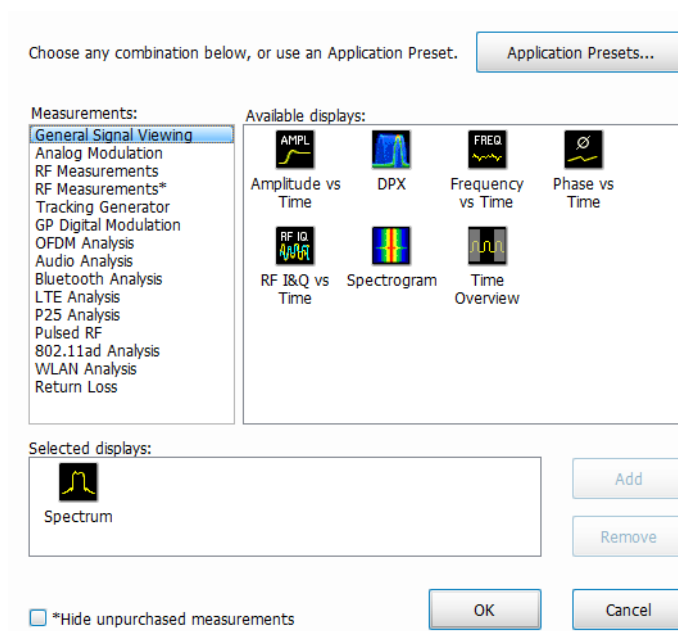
Choose any combination below, or use an Application Preset.

Application Presets...

Measurements:

General Signal Viewing
Analog Modulation
RF Measurements
RF Measurements*
Tracking Generator
GP Digital Modulation
OFDM Analysis
Audio Analysis
Bluetooth Analysis
LTE Analysis
P25 Analysis
Pulsed RF
802.11ad Analysis
WLAN Analysis
Return Loss

Available displays:

AMPL
Amplitude vs Time

DPX

FREQ
Frequency vs Time

Ø
Phase vs Time

RF IQ
RF I&Q vs Time

Spectrogram

Time Overview

Selected displays:

Spectrum

Add

Remove

*Hide unpurchased measurements

OK

Cancel